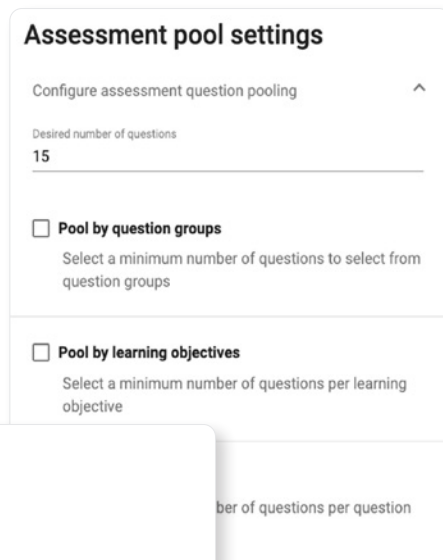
Assessment pool settings

Configure assessment question pooling

Desired number of questions
15

Pool by question groups

Select a minimum number of questions to select from question groups

Pool by learning objectives

Select a minimum number of questions per learning objective

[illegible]ber of questions per question